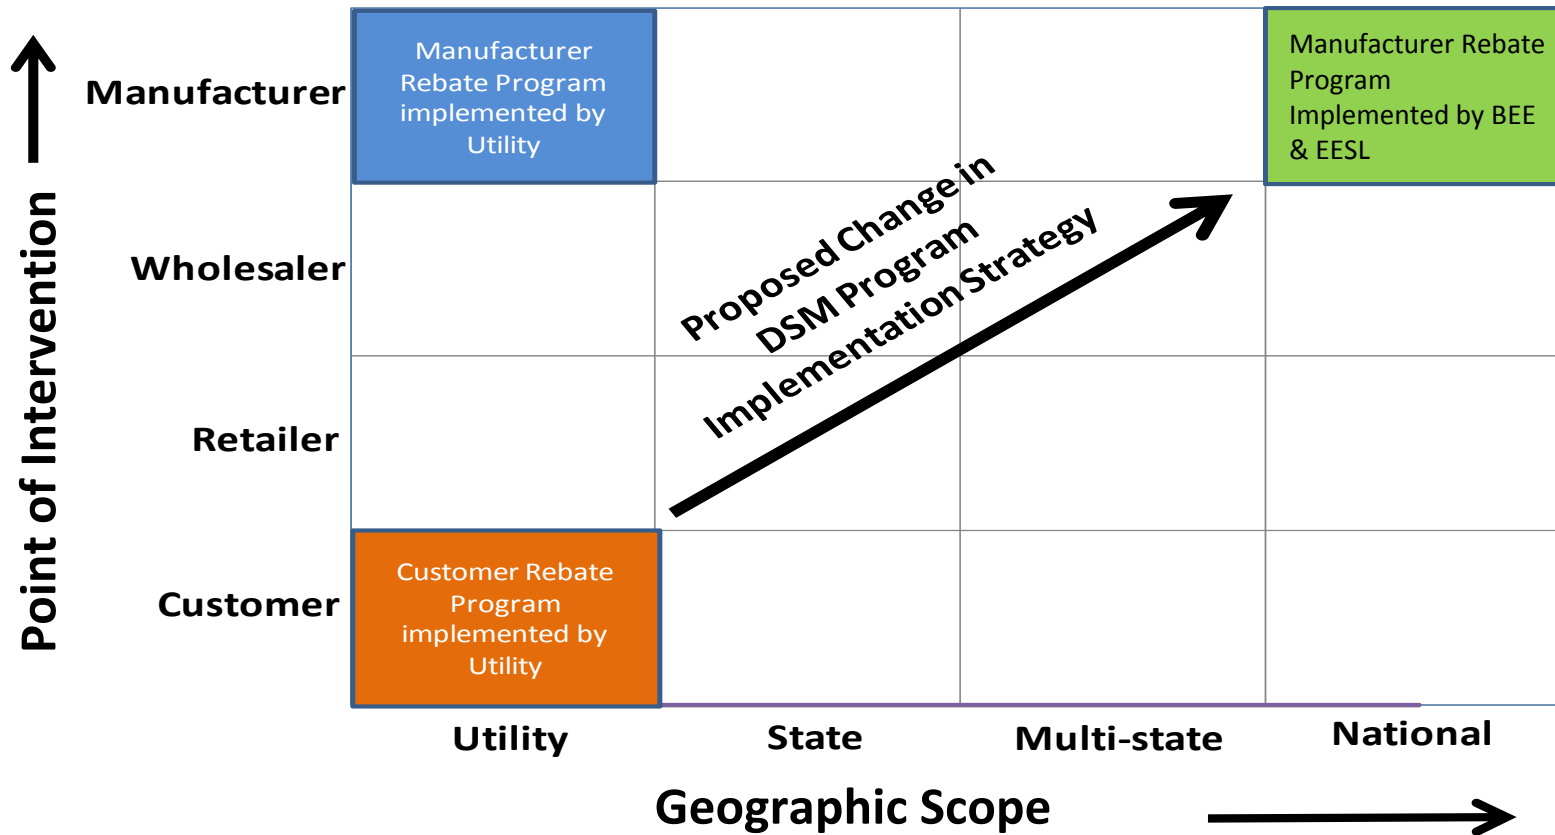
Point of Intervention

Manufacturer

Manufacturer Rebate Program implemented by Utility

Manufacturer Rebate Program Implemented by BEE & EESL

Wholesaler

Proposed Change in DSM Program Implementation Strategy

Retailer

Customer

Customer Rebate Program implemented by Utility

Utility

State

Multi-state

National

Geographic Scope